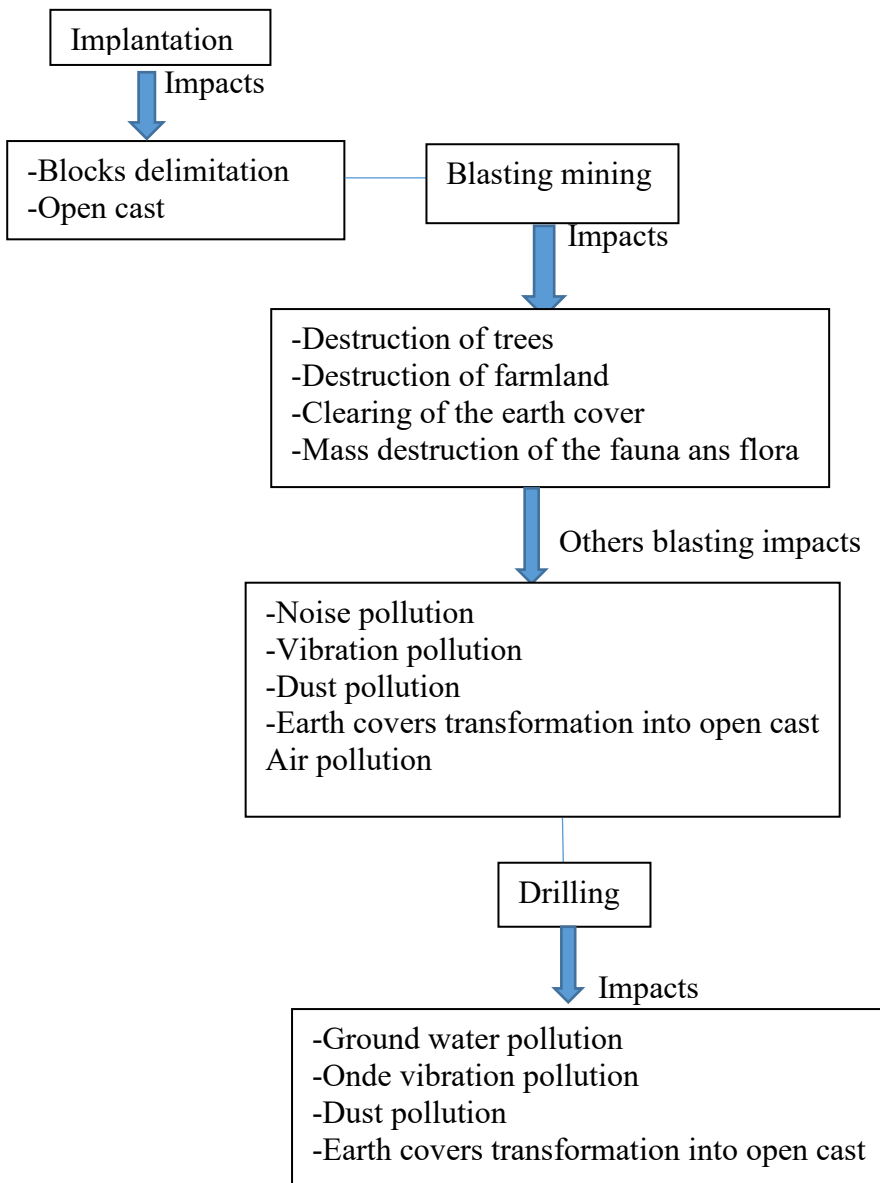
Implantation

Impacts

-Blocks delimitation
-Open cast

Blasting mining

Impacts

-Destruction of trees
-Destruction of farmland
-Clearing of the earth cover
-Mass destruction of the fauna ans flora

Others blasting impacts

-Noise pollution
-Vibration pollution
-Dust pollution
-Earth covers transformation into open cast
Air pollution

Drilling

Impacts

-Ground water pollution
-Onde vibration pollution
-Dust pollution
-Earth covers transformation into open cast